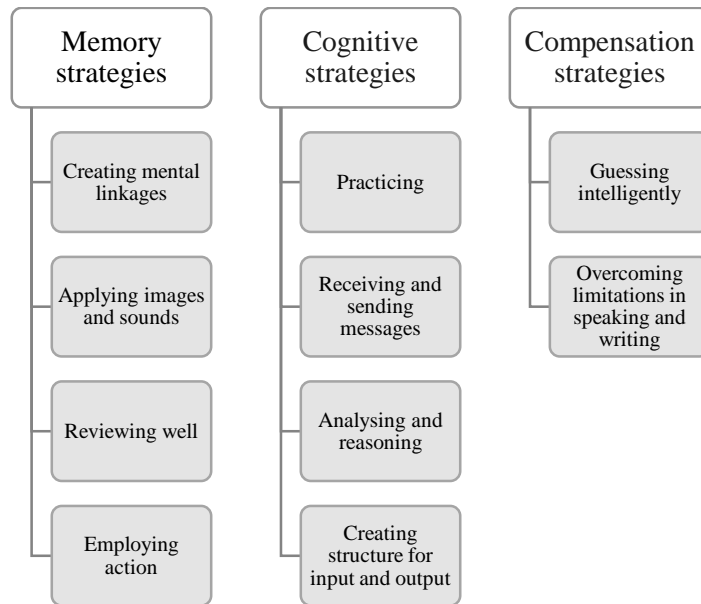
Memory strategies

Creating mental linkages

Applying images and sounds

Reviewing well

Employing action

Cognitive strategies

Practicing

Receiving and sending messages

Analysing and reasoning

Creating structure for input and output

Compensation strategies

Guessing intelligently

Overcoming limitations in speaking and writing